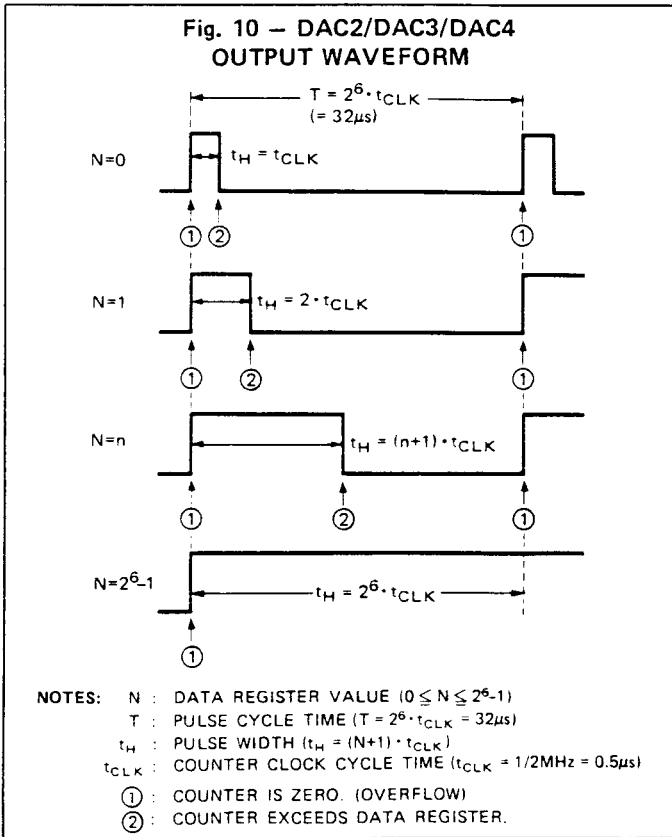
Fig. 10 — DAC2/DAC3/DAC4
OUTPUT WAVEFORM

$T = 2^6 \cdot t_{CLK}$
$(= 32\mu s)$

N=0

$t_H = t_{CLK}$

① ② ①

N=1

$t_H = 2 \cdot t_{CLK}$

① ② ①

N=n

$t_H = (n+1) \cdot t_{CLK}$

① ② ①

$N=2^6-1$

$t_H = 2^6 \cdot t_{CLK}$

①

NOTES: N : DATA REGISTER VALUE $(0 \leq N \leq 2^6-1)$
T : PULSE CYCLE TIME $(T = 2^6 \cdot t_{CLK} = 32\mu s)$
$t_H$ : PULSE WIDTH $(t_H = (N+1) \cdot t_{CLK})$
$t_{CLK}$ : COUNTER CLOCK CYCLE TIME $(t_{CLK} = 1/2MHz = 0.5\mu s)$
① : COUNTER IS ZERO. (OVERFLOW)
② : COUNTER EXCEEDS DATA REGISTER.